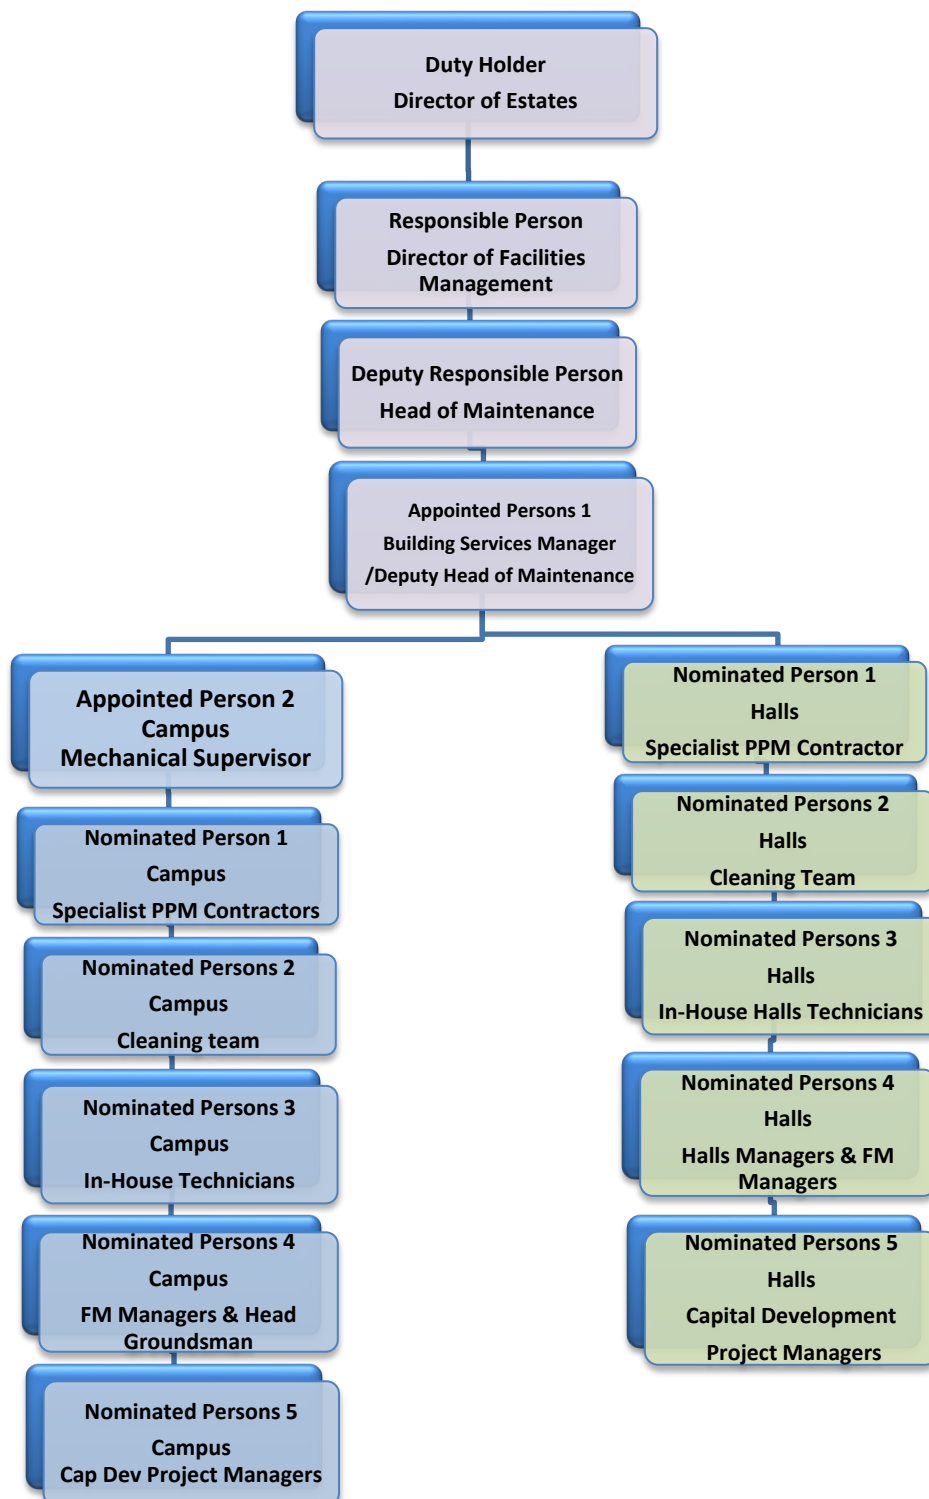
Duty Holder
Director of Estates

Responsible Person
Director of Facilities Management

Deputy Responsible Person
Head of Maintenance

Appointed Persons 1
Building Services Manager
/Deputy Head of Maintenance

Appointed Person 2
Campus
Mechanical Supervisor

Nominated Person 1
Campus
Specialist PPM Contractors

Nominated Persons 2
Campus
Cleaning team

Nominated Persons 3
Campus
In-House Technicians

Nominated Persons 4
Campus
FM Managers & Head Groundsman

Nominated Persons 5
Campus
Cap Dev Project Managers

Nominated Person 1
Halls
Specialist PPM Contractor

Nominated Persons 2
Halls
Cleaning Team

Nominated Persons 3
Halls
In-House Halls Technicians

Nominated Persons 4
Halls
Halls Managers & FM Managers

Nominated Persons 5
Halls
Capital Development
Project Managers